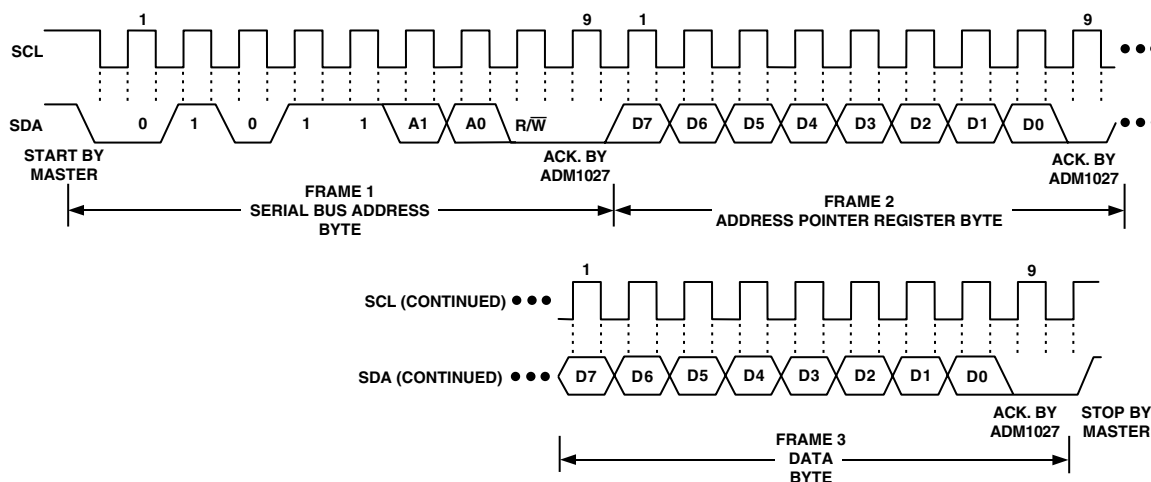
1

9

1

9

SCL

SDA

0 1 0 1 1 A1 A0 $R/\overline{W}$

D7 D6 D5 D4 D3 D2 D1 D0

START BY MASTER

ACK. BY ADM1027

ACK. BY ADM1027

FRAME 1
SERIAL BUS ADDRESS BYTE

FRAME 2
ADDRESS POINTER REGISTER BYTE

1

9

SCL (CONTINUED)

SDA (CONTINUED)

D7 D6 D5 D4 D3 D2 D1 D0

ACK. BY ADM1027

STOP BY MASTER

FRAME 3
DATA
BYTE